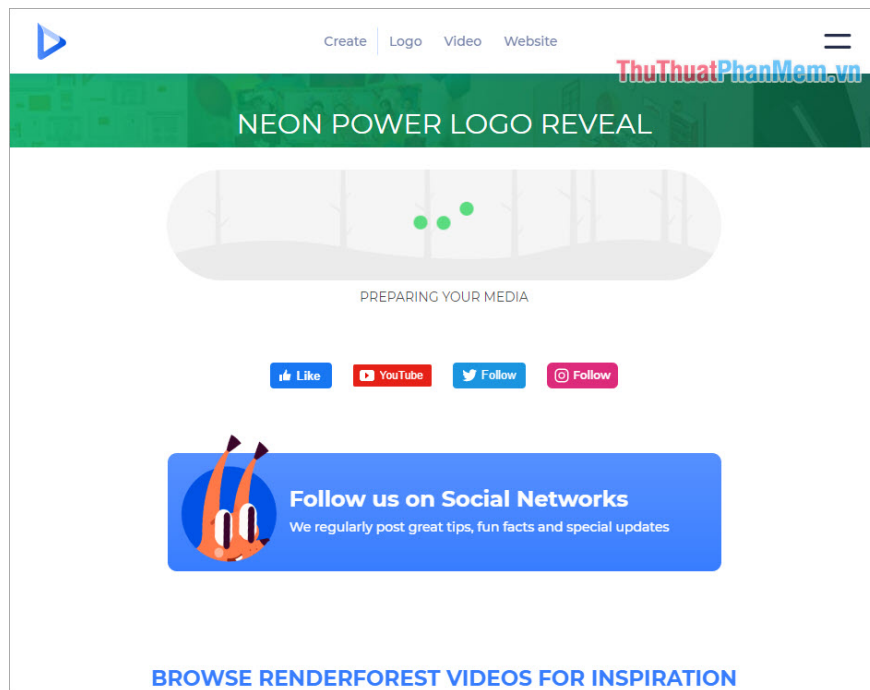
Create Logo Video Website

ThuThuatPhanMem.vn

NEON POWER LOGO REVEAL

PREPARING YOUR MEDIA

Like YouTube Follow Follow

Follow us on Social Networks

We regularly post great tips, fun facts and special updates

BROWSE RENDERFOREST VIDEOS FOR INSPIRATION